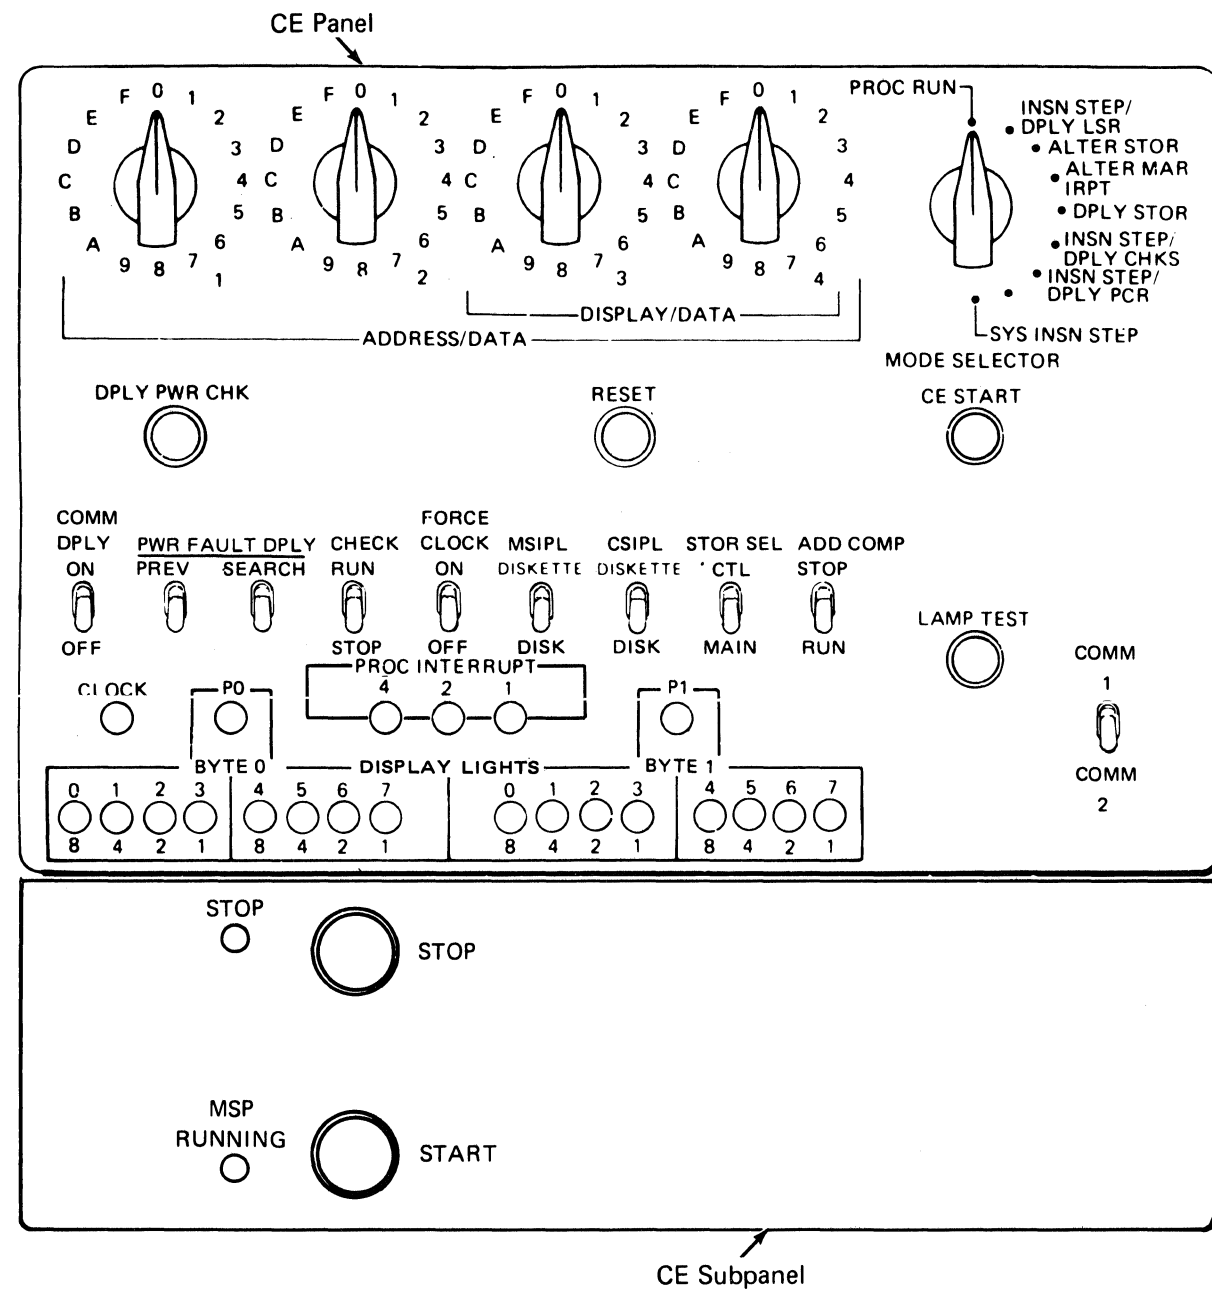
CE Panel

F 0 1 2 3 4 5 6 7 8 9 A B C D E 1

F 0 1 2 3 4 5 6 7 8 9 A B C D E 2

F 0 1 2 3 4 5 6 7 8 9 A B C D E 3

F 0 1 2 3 4 5 6 7 8 9 A B C D E 4

DISPLAY/DATA

ADDRESS/DATA

PROC RUN
INSN STEP/ DPLY LSR
ALTER STOR
ALTER MAR IRPT
DPLY STOR
INSN STEP/ DPLY CHKS
INSN STEP/ DPLY PCR
SYS INSN STEP
MODE SELECTOR

DPLY PWR CHK

RESET

CE START

COMM DPLY ON OFF

PWR FAULT DPLY
PREV
SEARCH

CHECK RUN STOP

FORCE CLOCK ON OFF

MSIPL DISKETTE DISK

CSIPL DISKETTE DISK

STOR SEL CTL MAIN

ADD COMP STOP RUN

LAMP TEST

COMM 1

COMM 2

CLOCK

P0

PROC INTERRUPT
4 2 1

P1

BYTE 0 — DISPLAY LIGHTS — BYTE 1

| 0 | 1 | 2 | 3 | 4 | 5 | 6 | 7 | 0 | 1 | 2 | 3 | 4 | 5 | 6 | 7 |
|---|---|---|---|---|---|---|---|---|---|---|---|---|---|---|---|
| 8 | 4 | 2 | 1 | 8 | 4 | 2 | 1 | 8 | 4 | 2 | 1 | 8 | 4 | 2 | 1 |

STOP

STOP

MSP RUNNING

START

CE Subpanel